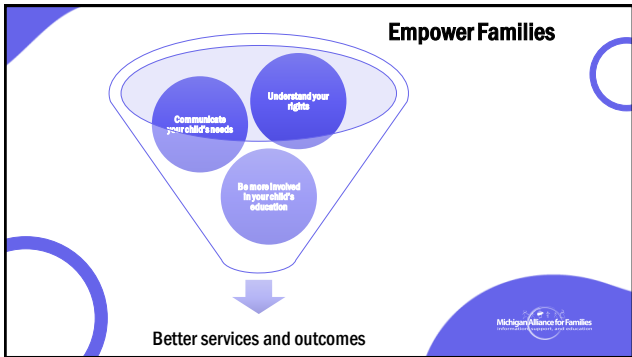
Empower Families

Communicate your child's needs

Understand your rights

Be more involved in your child's education

Better services and outcomes

Michigan Alliance for Families
information, support, and education